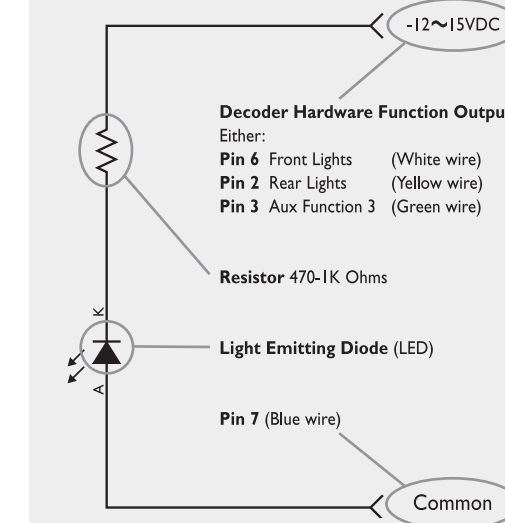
-12~15VDC

Decoder Hardware Function Outpu
Either:
Pin 6 Front Lights (White wire)
Pin 2 Rear Lights (Yellow wire)
Pin 3 Aux Function 3 (Green wire)

Resistor 470-1K Ohms

K

Light Emitting Diode (LED)

A

Pin 7 (Blue wire)

Common